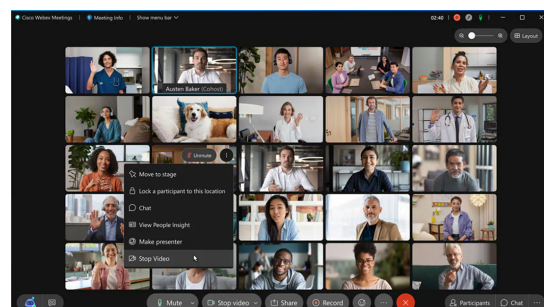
Cisco Webex Meetings
Meeting info
Show menu bar
02:40
Layout
Austen Baker (Cohost)
Unmute
Move to stage
Lock a participant to this location
Chat
View People Insight
Make presenter
Stop Video
Mute
Stop video
Share
Record
Participants
Chat